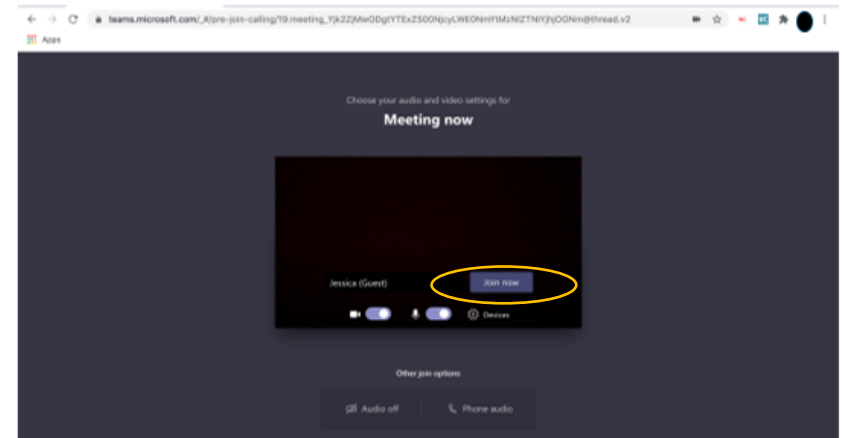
teams.microsoft.com/_#/pre-join-calling/19:meeting_Yjk2ZjMwODgtYTExZS00NjcyLWE0NmYtMzNlZTNiYjhjOGNm@thread.v2

Apps

Choose your audio and video settings for

Meeting now

Jessica (Guest)

Join now

Devices

Other join options

Audio off

Phone audio